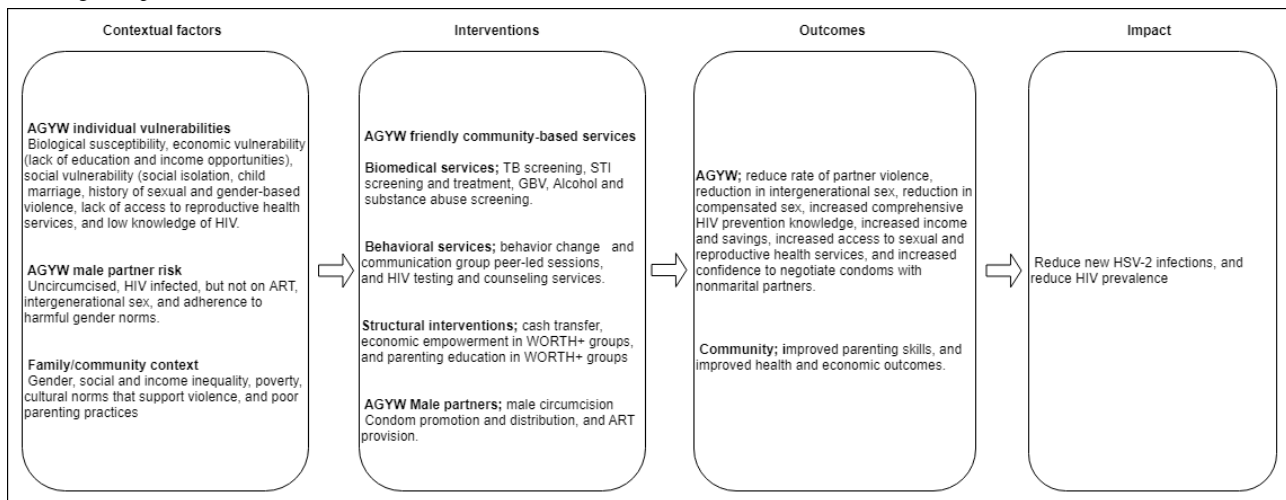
Contextual factors

AGYW individual vulnerabilities
Biological susceptibility, economic vulnerability (lack of education and income opportunities), social vulnerability (social isolation, child marriage, history of sexual and gender-based violence, lack of access to reproductive health services, and low knowledge of HIV.

AGYW male partner risk
Uncircumcised, HIV infected, but not on ART, intergenerational sex, and adherence to harmful gender norms.

Family/community context
Gender, social and income inequality, poverty, cultural norms that support violence, and poor parenting practices

Interventions

AGYW friendly community-based services

Biomedical services; TB screening, STI screening and treatment, GBV, Alcohol and substance abuse screening.

Behavioral services; behavior change and communication group peer-led sessions, and HIV testing and counseling services.

Structural interventions; cash transfer, economic empowerment in WORTH+ groups, and parenting education in WORTH+ groups

AGYW Male partners; male circumcision Condom promotion and distribution, and ART provision.

Outcomes

AGYW; reduce rate of partner violence, reduction in intergenerational sex, reduction in compensated sex, increased comprehensive HIV prevention knowledge, increased income and savings, increased access to sexual and reproductive health services, and increased confidence to negotiate condoms with nonmarital partners.

Community; improved parenting skills, and improved health and economic outcomes.

Impact

Reduce new HSV-2 infections, and reduce HIV prevalence